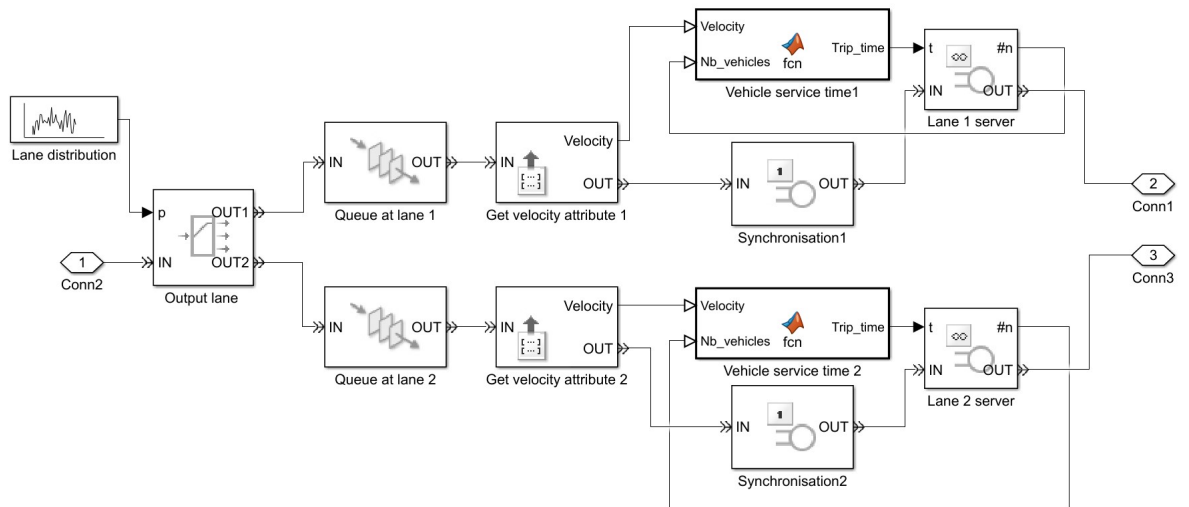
Velocity
Nb_vehicles
fcn
Trip_time
Vehicle service time1
t
#n
IN
OUT
Lane 1 server

Lane distribution

IN
OUT
Queue at lane 1

IN
Velocity
OUT
Get velocity attribute 1

1
IN
OUT
Synchronisation1

2
Conn1

p
OUT1
IN
OUT2
Output lane

1
Conn2

3
Conn3

IN
OUT
Queue at lane 2

IN
Velocity
OUT
Get velocity attribute 2

Velocity
Nb_vehicles
fcn
Trip_time
Vehicle service time 2

t
#n
IN
OUT
Lane 2 server

1
IN
OUT
Synchronisation2